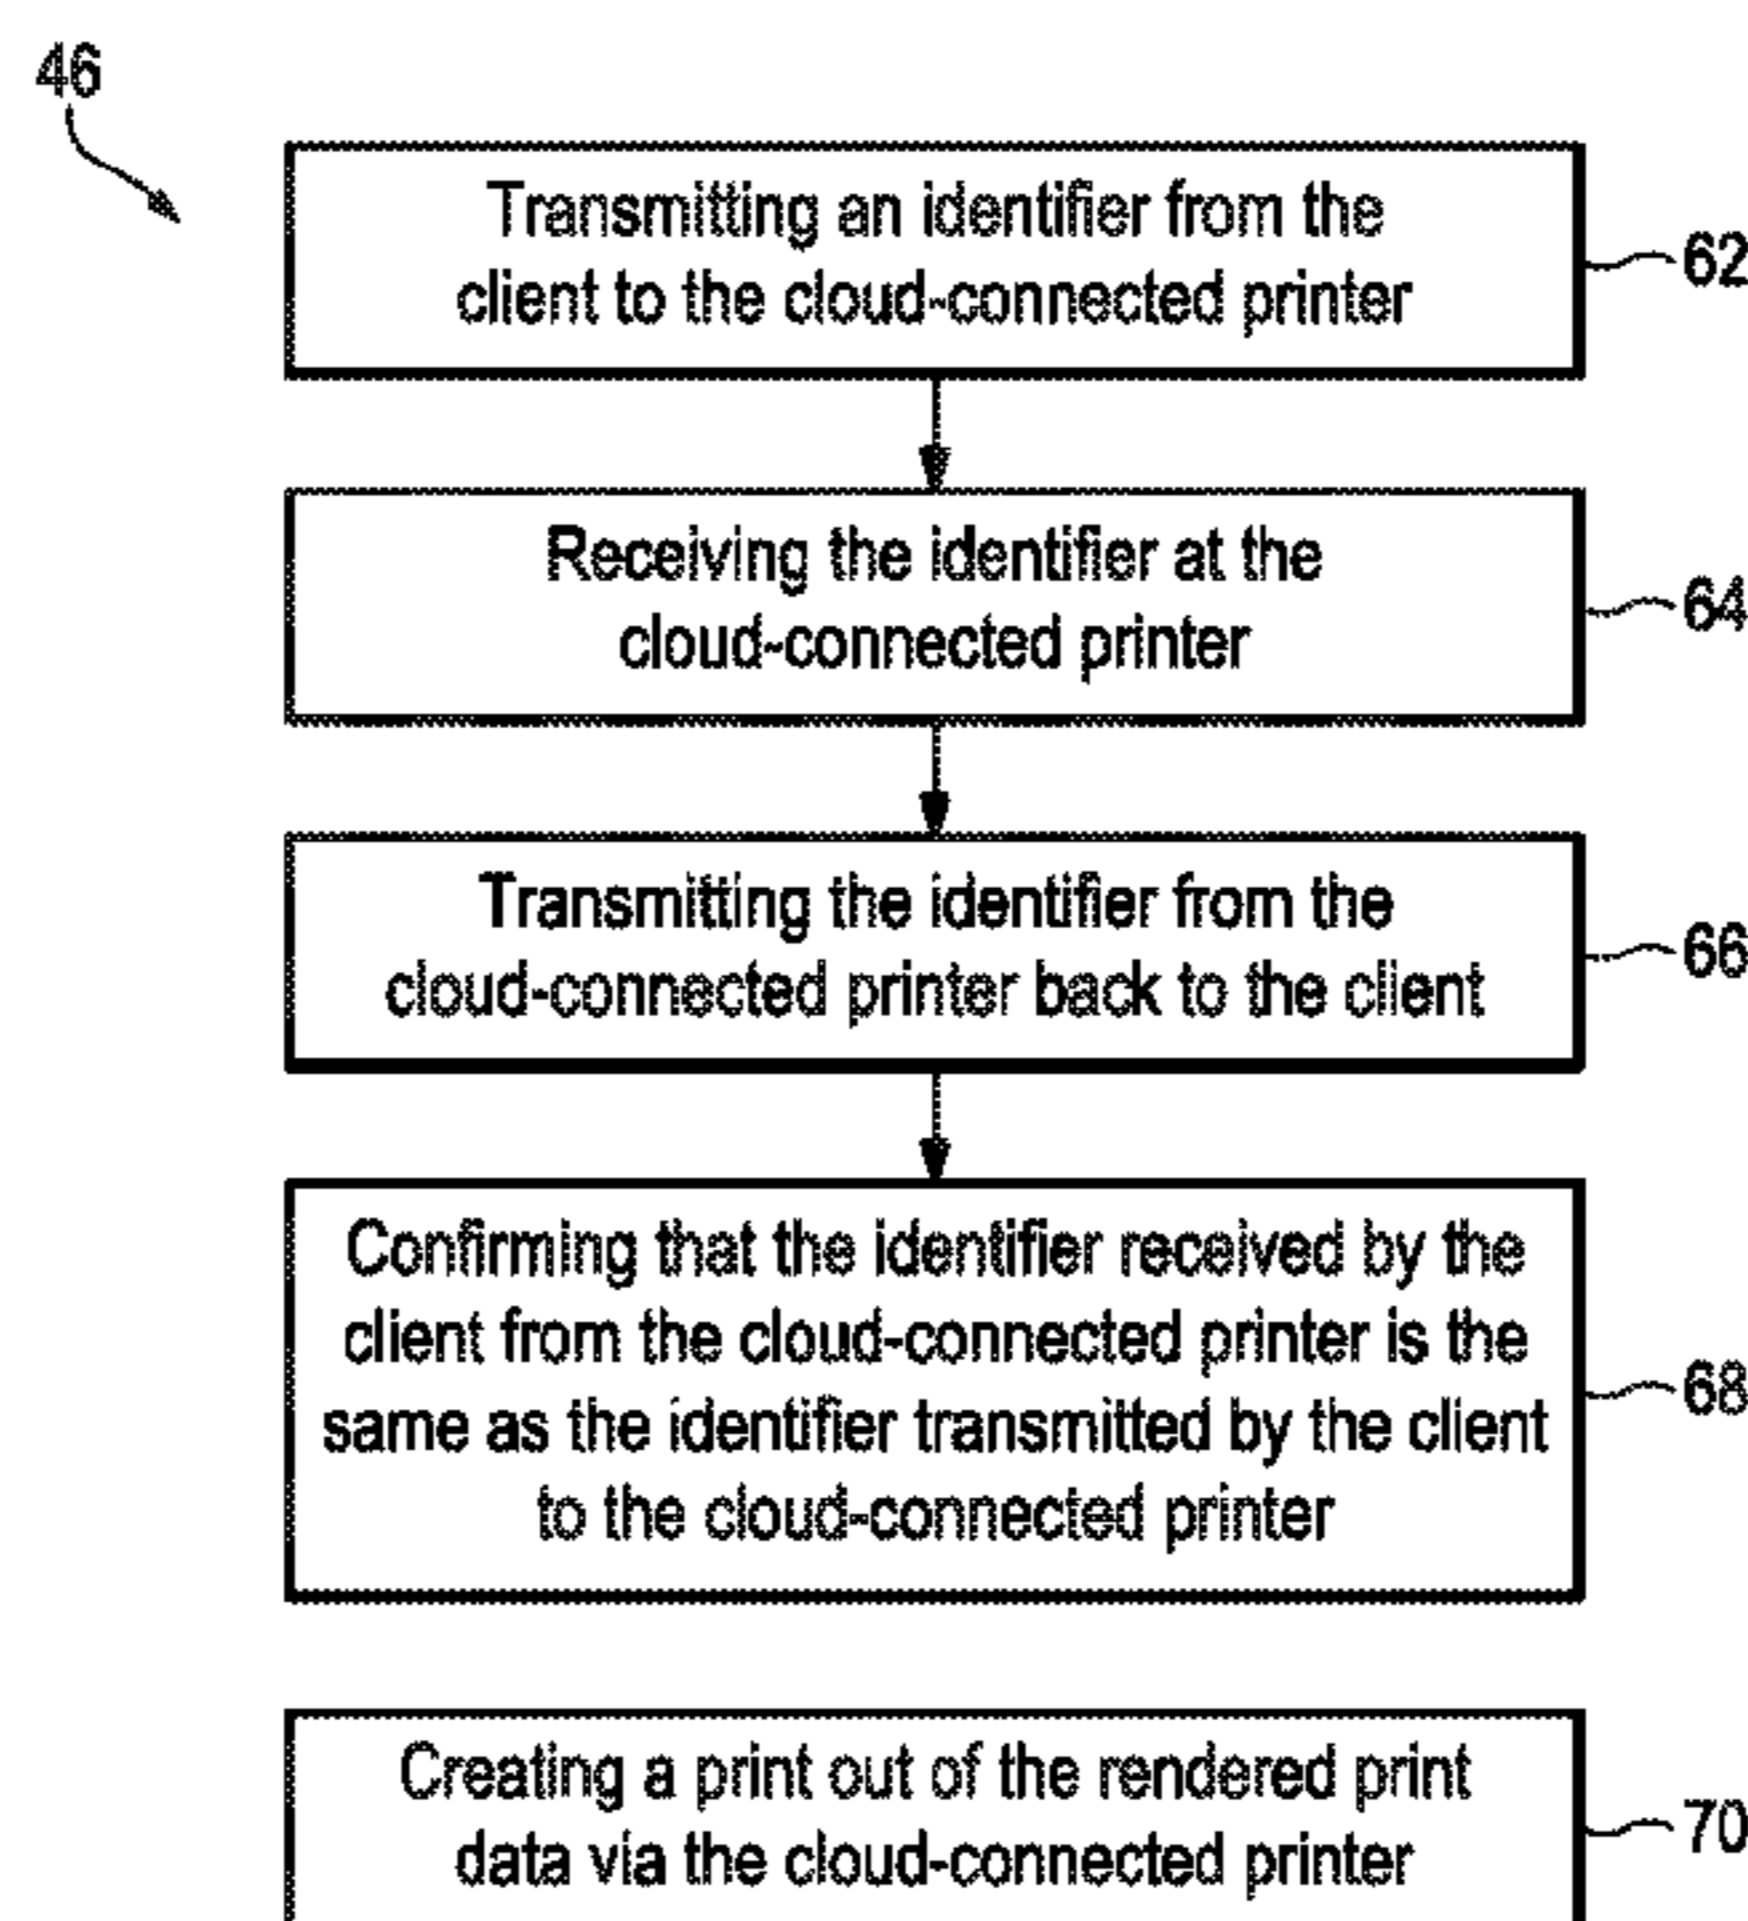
46

Transmitting an identifier from the client to the cloud-connected printer

62

Receiving the identifier at the cloud-connected printer

64

Transmitting the identifier from the cloud-connected printer back to the client

66

Confirming that the identifier received by the client from the cloud-connected printer is the same as the identifier transmitted by the client to the cloud-connected printer

68

Creating a print out of the rendered print data via the cloud-connected printer

70